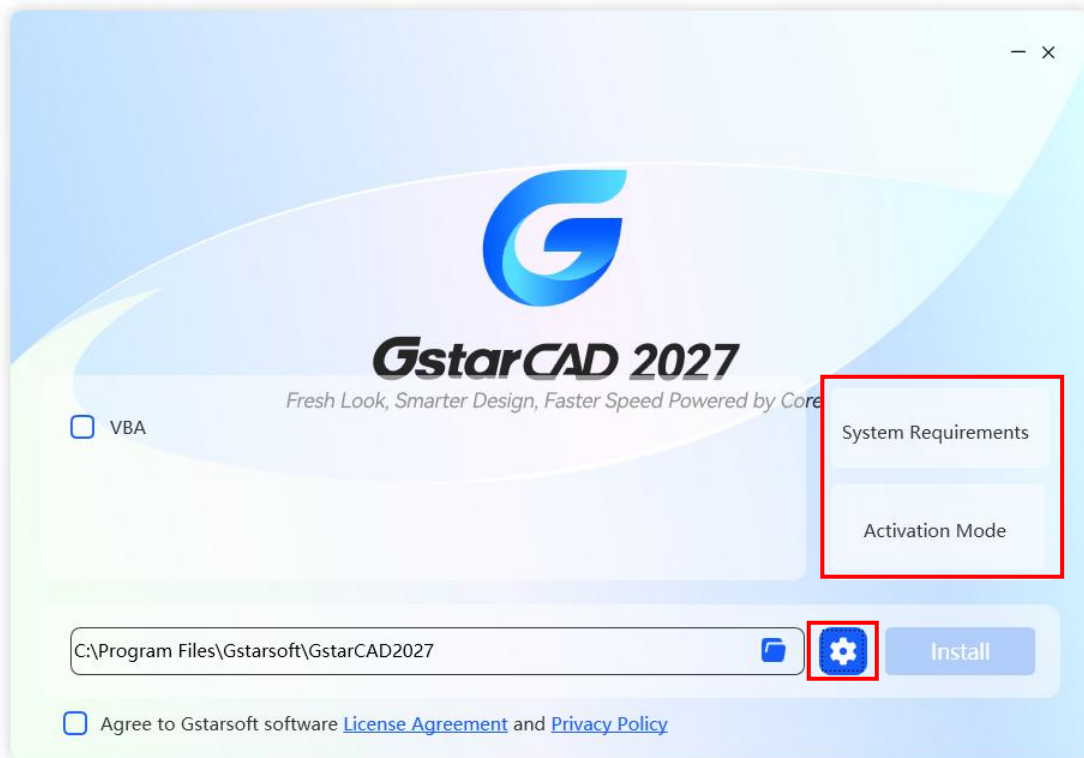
— ×

GstarCAD 2027

Fresh Look, Smarter Design, Faster Speed Powered by Core

VBA

System Requirements

Activation Mode

C:\Program Files\Gstarsoft\GstarCAD2027

Install

Agree to Gstarsoft software License Agreement and Privacy Policy